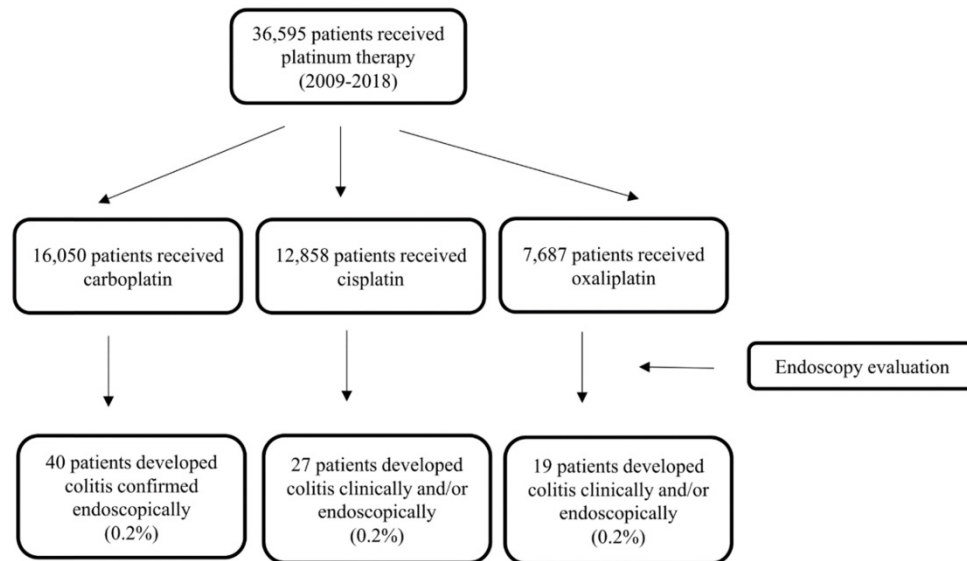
36,595 patients received platinum therapy (2009-2018)

16,050 patients received carboplatin

12,858 patients received cisplatin

7,687 patients received oxaliplatin

Endoscopy evaluation

40 patients developed colitis confirmed endoscopically (0.2%)

27 patients developed colitis clinically and/or endoscopically (0.2%)

19 patients developed colitis clinically and/or endoscopically (0.2%)